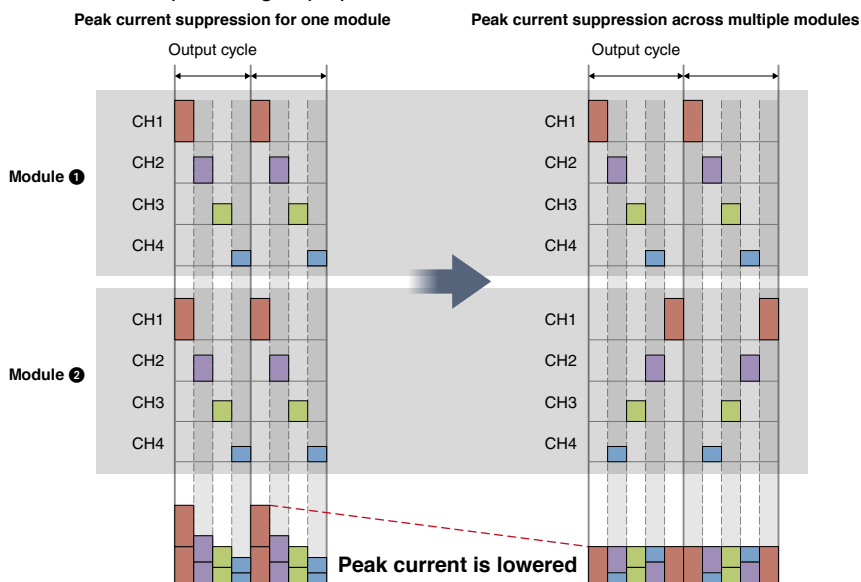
Peak current suppression for one module

Peak current suppression across multiple modules

Output cycle

Output cycle

Module ❶

CH1
CH2
CH3
CH4

CH1
CH2
CH3
CH4

Module ❷

CH1
CH2
CH3
CH4

CH1
CH2
CH3
CH4

Peak current is lowered